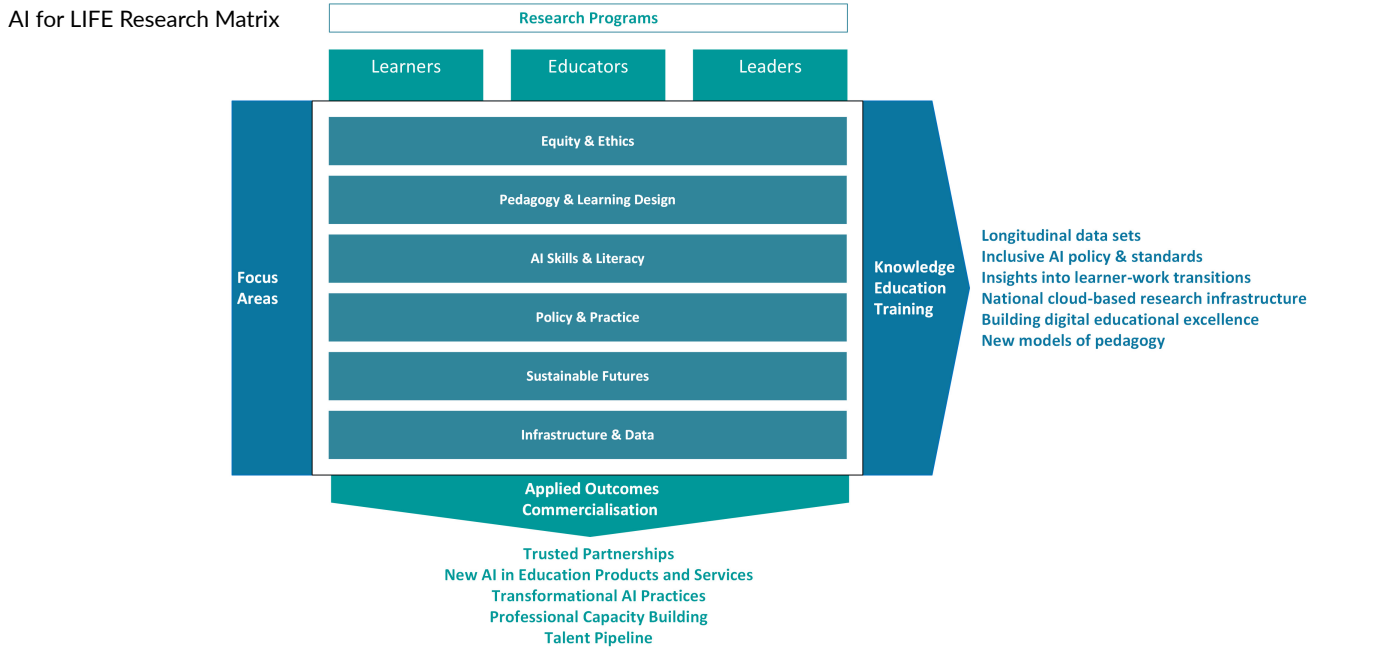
AI for LIFE Research Matrix

Research Programs

Learners

Educators

Leaders

Focus Areas

Equity & Ethics

Pedagogy & Learning Design

AI Skills & Literacy

Policy & Practice

Sustainable Futures

Infrastructure & Data

Knowledge Education Training

Longitudinal data sets
Inclusive AI policy & standards
Insights into learner-work transitions
National cloud-based research infrastructure
Building digital educational excellence
New models of pedagogy

Applied Outcomes Commercialisation

Trusted Partnerships
New AI in Education Products and Services
Transformational AI Practices
Professional Capacity Building
Talent Pipeline